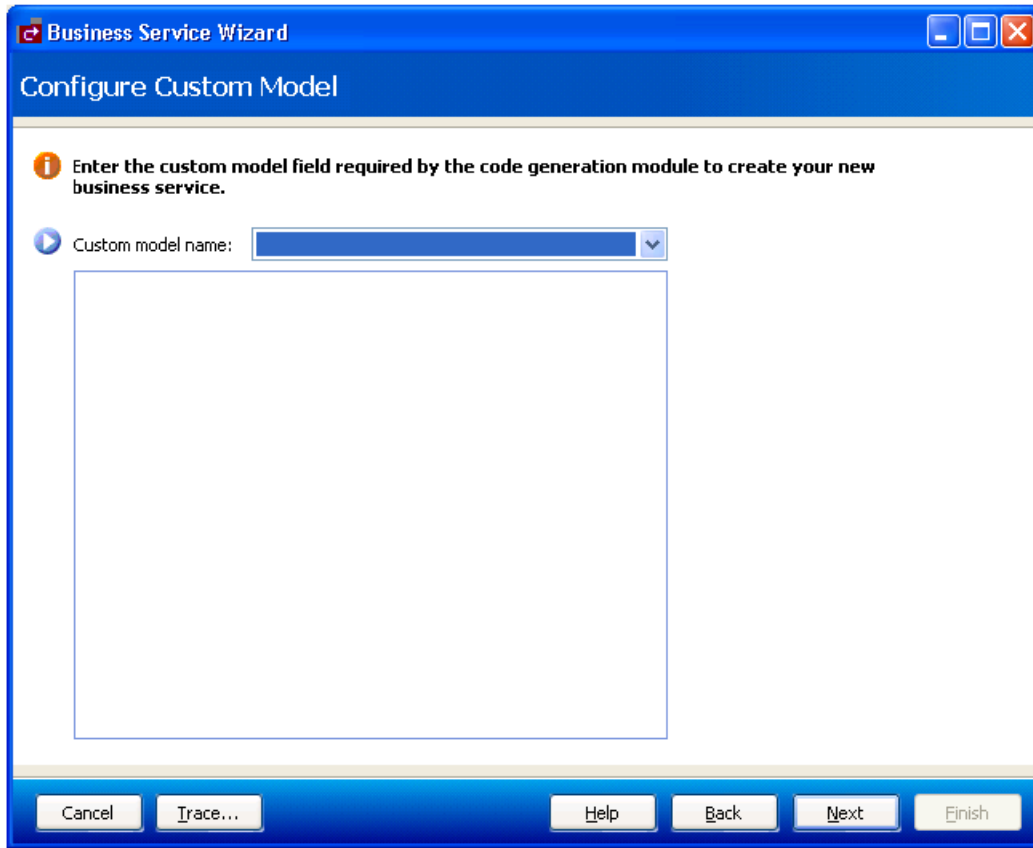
Business Service Wizard

Configure Custom Model

Enter the custom model field required by the code generation module to create your new business service.

Custom model name:

Cancel
Trace...
Help
Back
Next
Finish